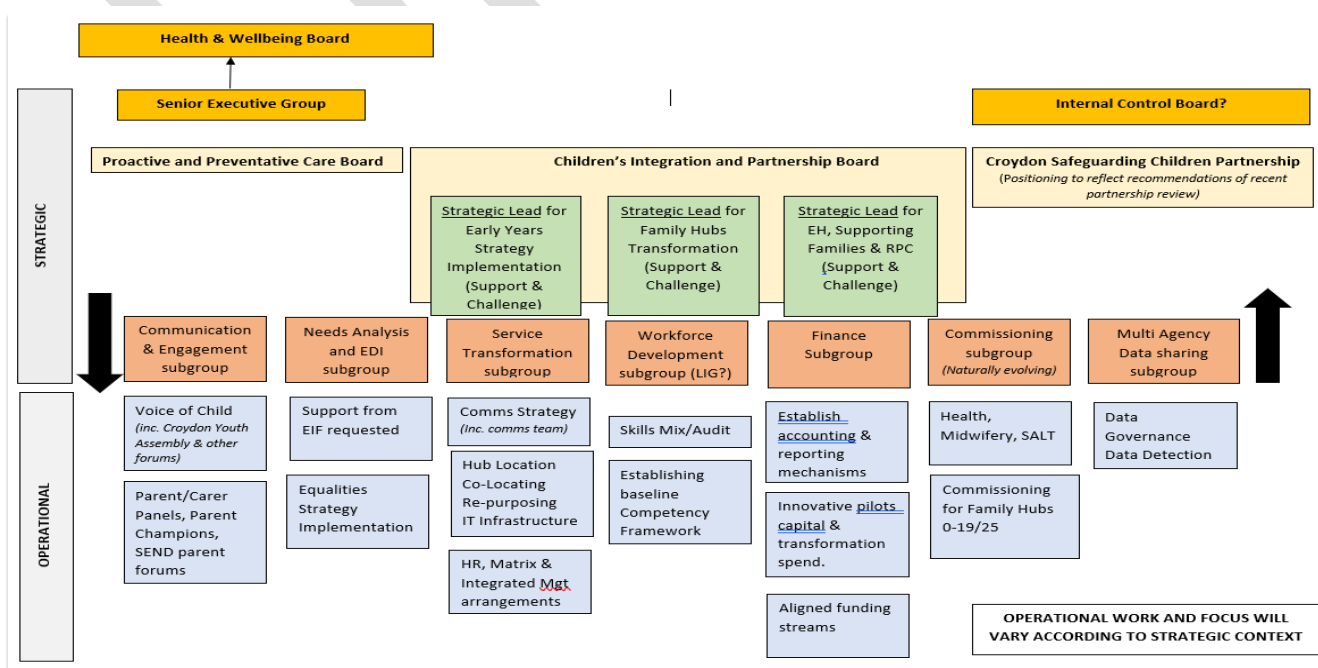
Health & Wellbeing Board

Senior Executive Group

Internal Control Board?

STRATEGIC

Proactive and Preventative Care Board

Children's Integration and Partnership Board

Croydon Safeguarding Children Partnership
(Positioning to reflect recommendations of recent partnership review)

Strategic Lead for Early Years Strategy Implementation (Support & Challenge)

Strategic Lead for Family Hubs Transformation (Support & Challenge)

Strategic Lead for EH, Supporting Families & RPC (Support & Challenge)

Communication & Engagement subgroup

Needs Analysis and EDI subgroup

Service Transformation subgroup

Workforce Development subgroup (LIG?)

Finance Subgroup

Commissioning subgroup
(Naturally evolving)

Multi Agency Data sharing subgroup

OPERATIONAL

Voice of Child
(inc. Croydon Youth Assembly & other forums)

Parent/Carer Panels, Parent Champions, SEND parent forums

Support from EIF requested

Equalities Strategy Implementation

Comms Strategy
(inc. comms team)

Hub Location
Co-Locating
Re-purposing
IT Infrastructure

HR, Matrix & Integrated Mgt arrangements

Skills Mix/Audit

Establishing baseline Competency Framework

Establish accounting & reporting mechanisms

Innovative pilots capital & transformation spend.

Aligned funding streams

Health, Midwifery, SALT

Commissioning for Family Hubs 0-19/25

Data Governance
Data Detection

OPERATIONAL WORK AND FOCUS WILL VARY ACCORDING TO STRATEGIC CONTEXT